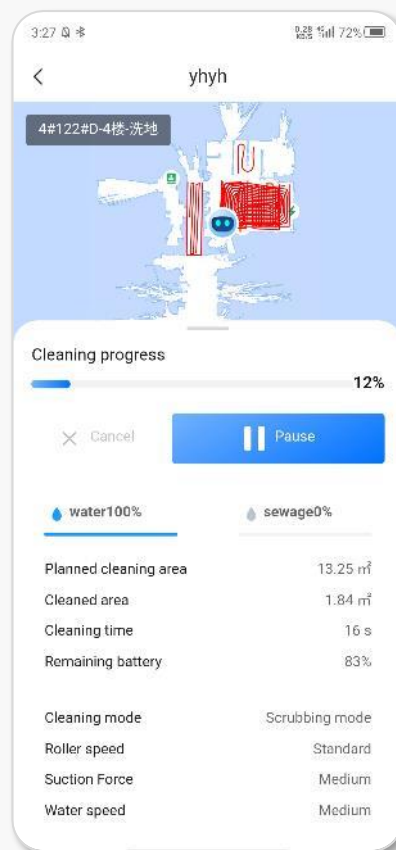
3:27
72%

yhyh

4#122#D-4楼-洗地

Cleaning progress

12%

Cancel

Pause

water100%

sewage0%

| | |
|---|---|
| Planned cleaning area | 13.25 m² |
| Cleaned area | 1.84 m² |
| Cleaning time | 16 s |
| Remaining battery | 83% |
| Cleaning mode | Scrubbing mode |
| Roller speed | Standard |
| Suction Force | Medium |
| Water speed | Medium |